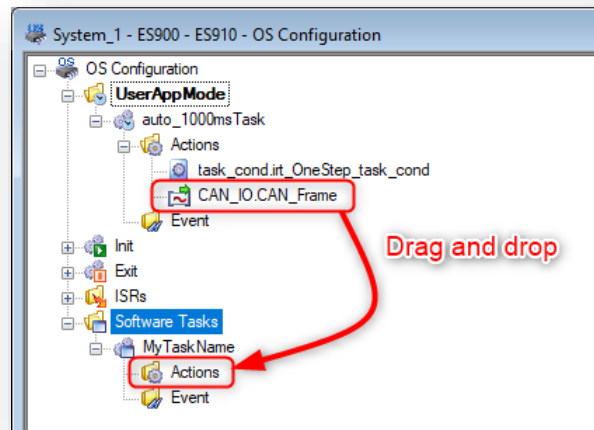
System_1 - ES900 - ES910 - OS Configuration

OS Configuration
UserAppMode
auto_1000msTask
Actions
task_cond.irt_OneStep_task_cond
CAN_IO.CAN_Frame
Event
Init
Exit
ISRs
Software Tasks
MyTaskName
Actions
Event

Drag and drop